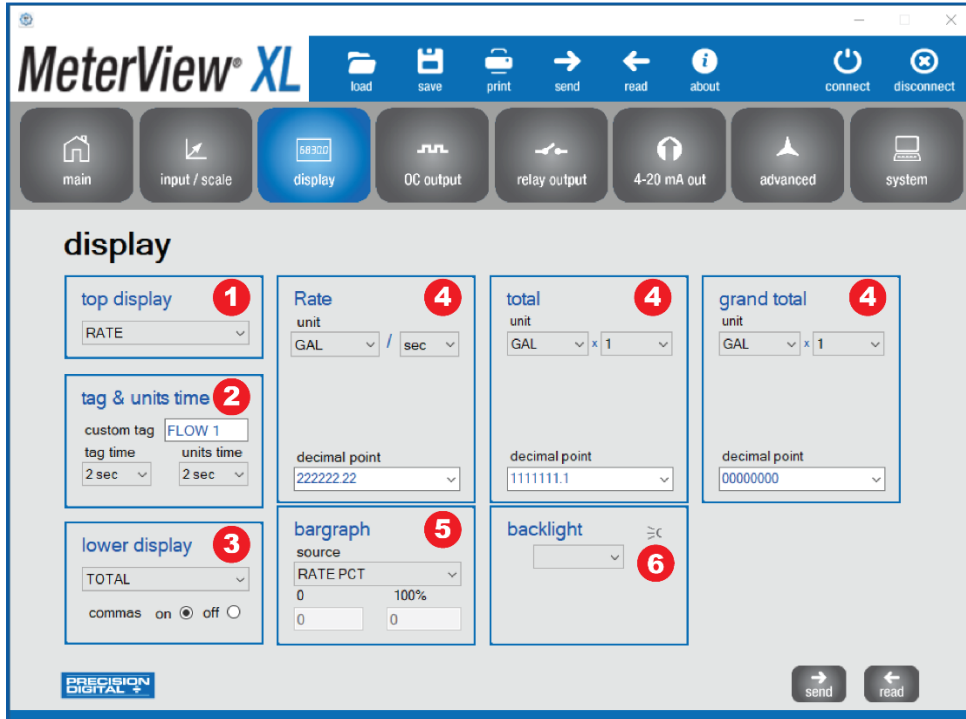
MeterView® XL

load save print send read about connect disconnect

main input / scale display OC output relay output 4-20 mA out advanced system

display

top display 1
RATE

tag & units time 2
custom tag FLOW 1
tag time 2 sec
units time 2 sec

lower display 3
TOTAL
commas on off

Rate 4
unit
GAL / sec
decimal point
222222.22

bargraph 5
source
RATE PCT
0 100%
0 0

total 4
unit
GAL x 1
decimal point
1111111.1

backlight
6

grand total 4
unit
GAL x 1
decimal point
00000000

PRECISION DIGITAL

send read